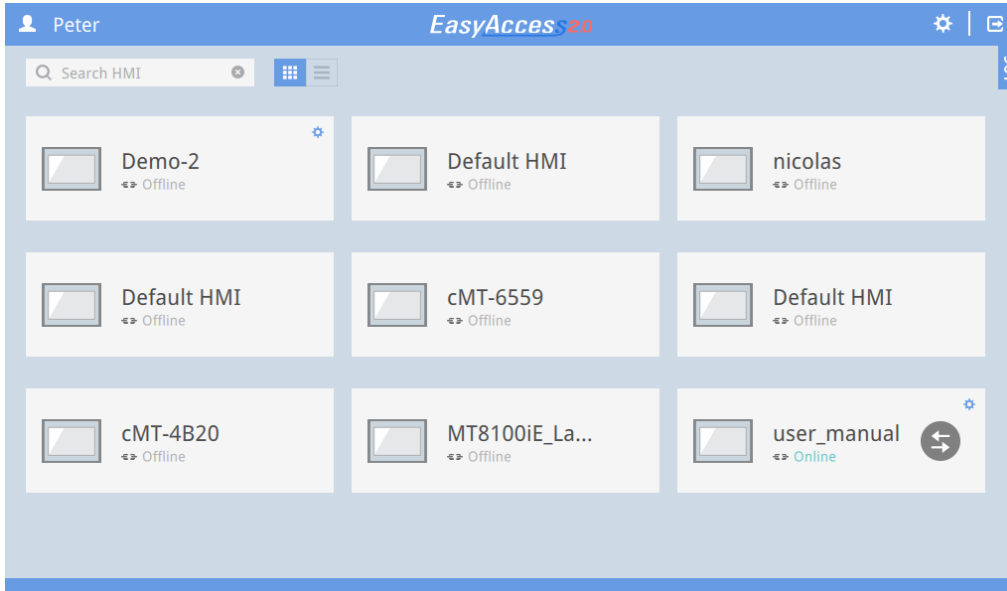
Peter

EasyAccess2.0

Search HMI

Demo-2
Offline

Default HMI
Offline

nicolas
Offline

Default HMI
Offline

cMT-6559
Offline

Default HMI
Offline

cMT-4B20
Offline

MT8100iE_La...
Offline

user_manual
Online